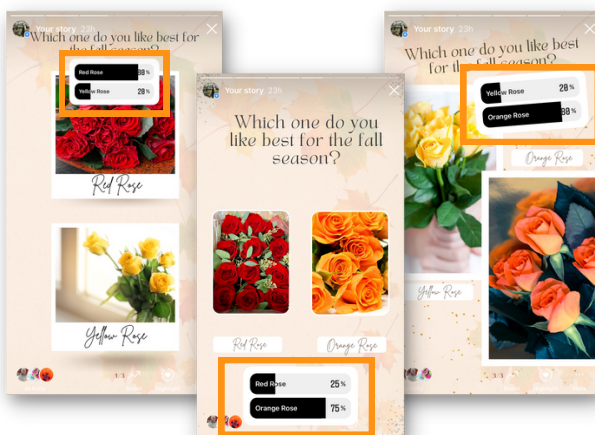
Your story 23h

Which one do you like best for the fall season?

Red Rose 80%

Yellow Rose 20%

Red Rose

Yellow Rose

Your story 23h

Which one do you like best for the fall season?

Red Rose

Orange Rose

Red Rose 25%

Orange Rose 75%

Your story 23h

Which one do you like best for the fall season?

Yellow Rose 20%

Orange Rose 80%

Orange Rose

Yellow Rose